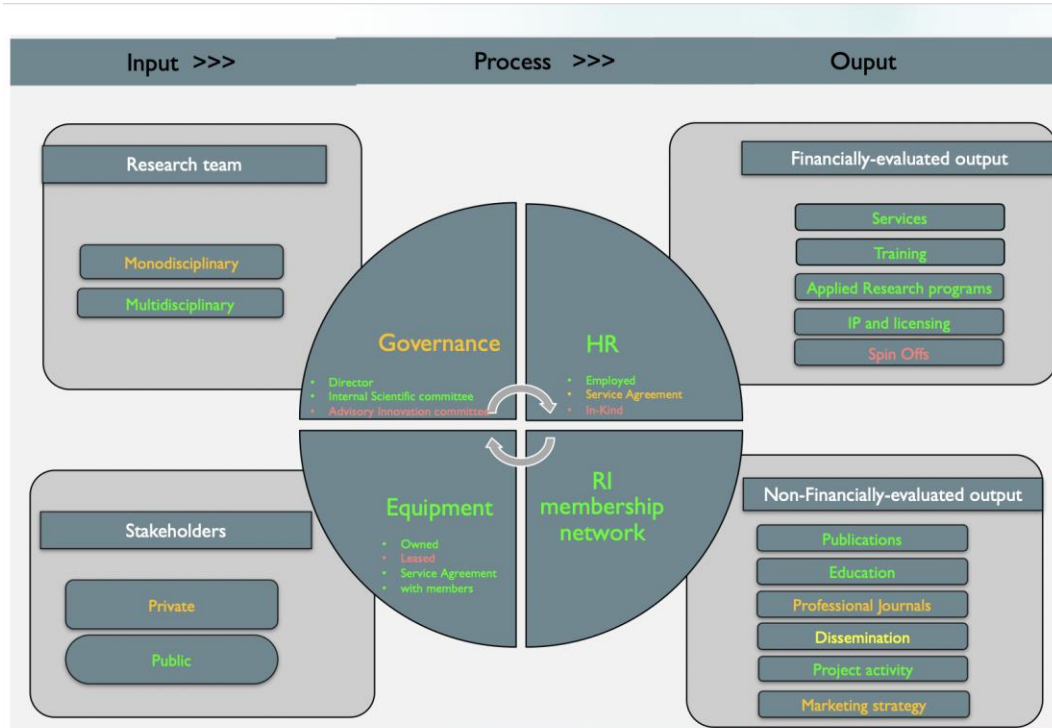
Input >>>

Process >>>

Ouput

Research team

Monodisciplinary

Multidisciplinary

Governance

- Director
- Internal Scientific committee
- Advisory Innovation committee

HR

- Employed
- Service Agreement
- In-Kind

Equipment

- Owned
- Leased
- Service Agreement with members

RI membership network

Financially-evaluated output

Services

Training

Applied Research programs

IP and licensing

Spin Offs

Stakeholders

Private

Public

Non-Financially-evaluated output

Publications

Education

Professional journals

Dissemination

Project activity

Marketing strategy